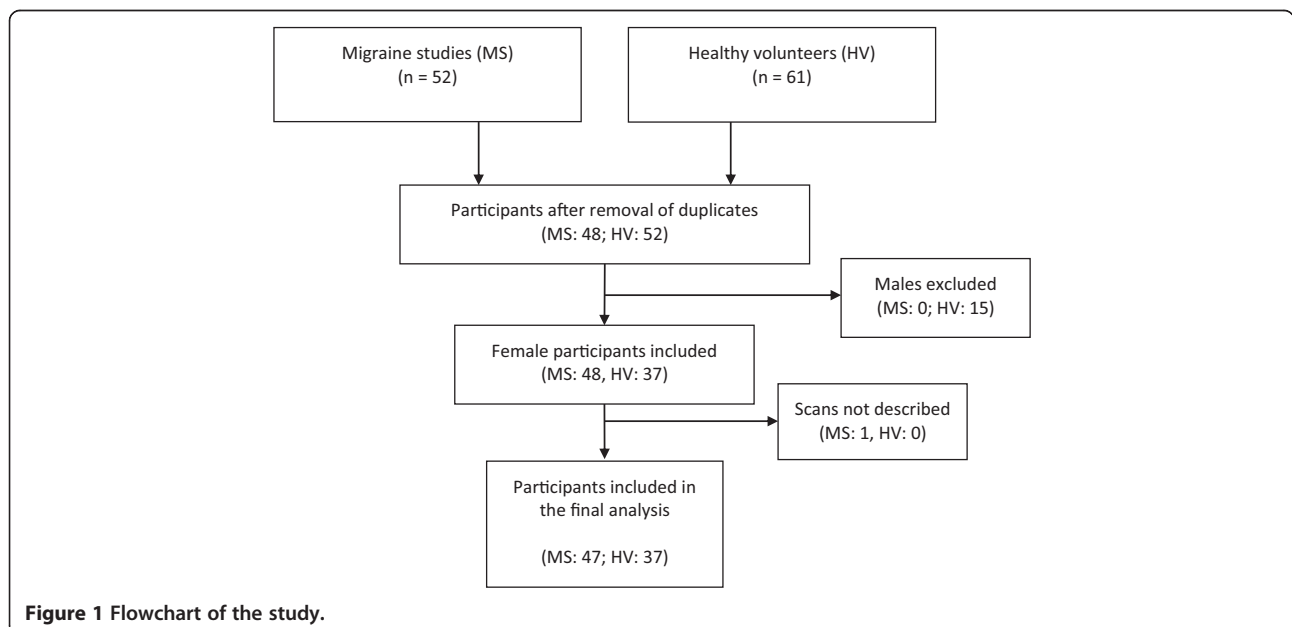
Migraine studies (MS)
(n = 52)

Healthy volunteers (HV)
(n = 61)

Participants after removal of duplicates
(MS: 48; HV: 52)

Males excluded
(MS: 0; HV: 15)

Female participants included
(MS: 48, HV: 37)

Scans not described
(MS: 1, HV: 0)

Participants included in the final analysis

(MS: 47; HV: 37)

Figure 1 Flowchart of the study.